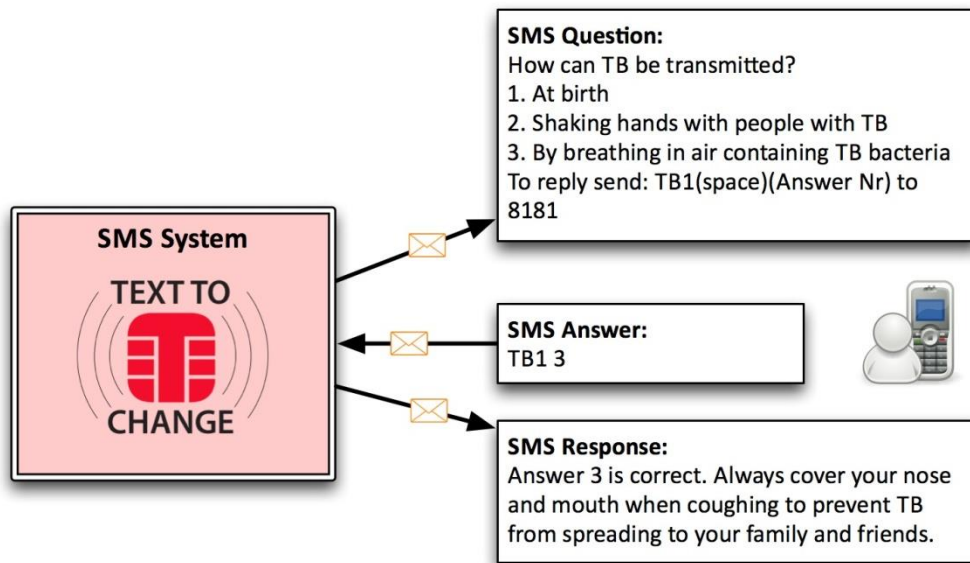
SMS System

TEXT TO CHANGE

SMS Question:
How can TB be transmitted?
1. At birth
2. Shaking hands with people with TB
3. By breathing in air containing TB bacteria
To reply send: TB1(space)(Answer Nr) to 8181

SMS Answer:
TB1 3

SMS Response:
Answer 3 is correct. Always cover your nose and mouth when coughing to prevent TB from spreading to your family and friends.